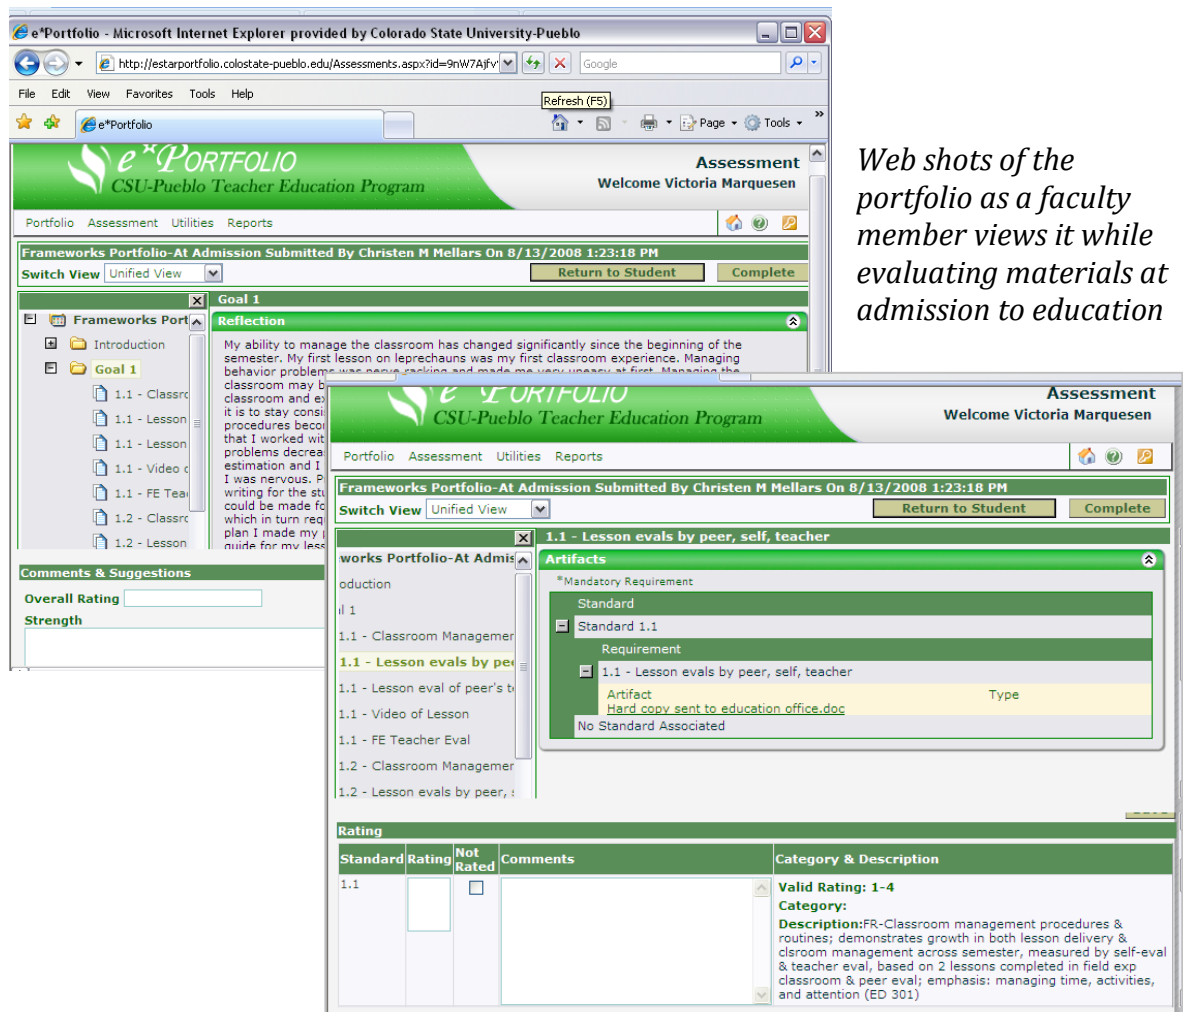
e*Portfolio - Microsoft Internet Explorer provided by Colorado State University-Pueblo

http://estarportfolio.colostate-pueblo.edu/Assessments.aspx?id=9nW7Ajfv

Google

File Edit View Favorites Tools Help

Refresh (F5)

e*Portfolio

Page Tools

e*Portfolio
CSU-Pueblo Teacher Education Program

Assessment
Welcome Victoria Marquesen

Portfolio Assessment Utilities Reports

Frameworks Portfolio-At Admission Submitted By Christen M Mellars On 8/13/2008 1:23:18 PM

Switch View Unified View

Return to Student Complete

Goal 1

Frameworks Port

Introduction

Goal 1

1.1 - Classr

1.1 - Lesson

1.1 - Lesson

1.1 - Video

1.1 - FE Tea

1.2 - Classr

1.2 - Lesson

Reflection

My ability to manage the classroom has changed significantly since the beginning of the semester. My first lesson on leprechauns was my first classroom experience. Managing behavior problems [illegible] classroom may b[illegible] classroom and e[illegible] it is to stay consi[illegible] procedures becor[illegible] that I worked wit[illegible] problems decrea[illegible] estimation and I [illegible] I was nervous. P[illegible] writing for the st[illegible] could be made fo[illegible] which in turn req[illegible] plan I made my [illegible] guide for my less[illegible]

Comments & Suggestions

Overall Rating

Strength

Web shots of the portfolio as a faculty member views it while evaluating materials at admission to education

e*Portfolio
CSU-Pueblo Teacher Education Program

Assessment
Welcome Victoria Marquesen

Portfolio Assessment Utilities Reports

Frameworks Portfolio-At Admission Submitted By Christen M Mellars On 8/13/2008 1:23:18 PM

Switch View Unified View

Return to Student Complete

1.1 - Lesson evals by peer, self, teacher

works Portfolio-At Admis

oduction

l 1

1.1 - Classroom Managemen

1.1 - Lesson evals by pe

1.1 - Lesson eval of peer's t

1.1 - Video of Lesson

1.1 - FE Teacher Eval

1.2 - Classroom Managemen

1.2 - Lesson evals by peer,

Artifacts

*Mandatory Requirement

Standard

Standard 1.1

Requirement

1.1 - Lesson evals by peer, self, teacher

Artifact
Hard copy sent to education office.doc

Type

No Standard Associated

Rating

| Standard | Rating | Not Rated | Comments | Category & Description |
|---|---|---|---|---|
| 1.1 | | | | Valid Rating: 1-4<br>Category:<br>Description:FR-Classroom management procedures & routines; demonstrates growth in both lesson delivery & clsroom management across semester, measured by self-eval & teacher eval, based on 2 lessons completed in field exp classroom & peer eval; emphasis: managing time, activities, and attention (ED 301) |